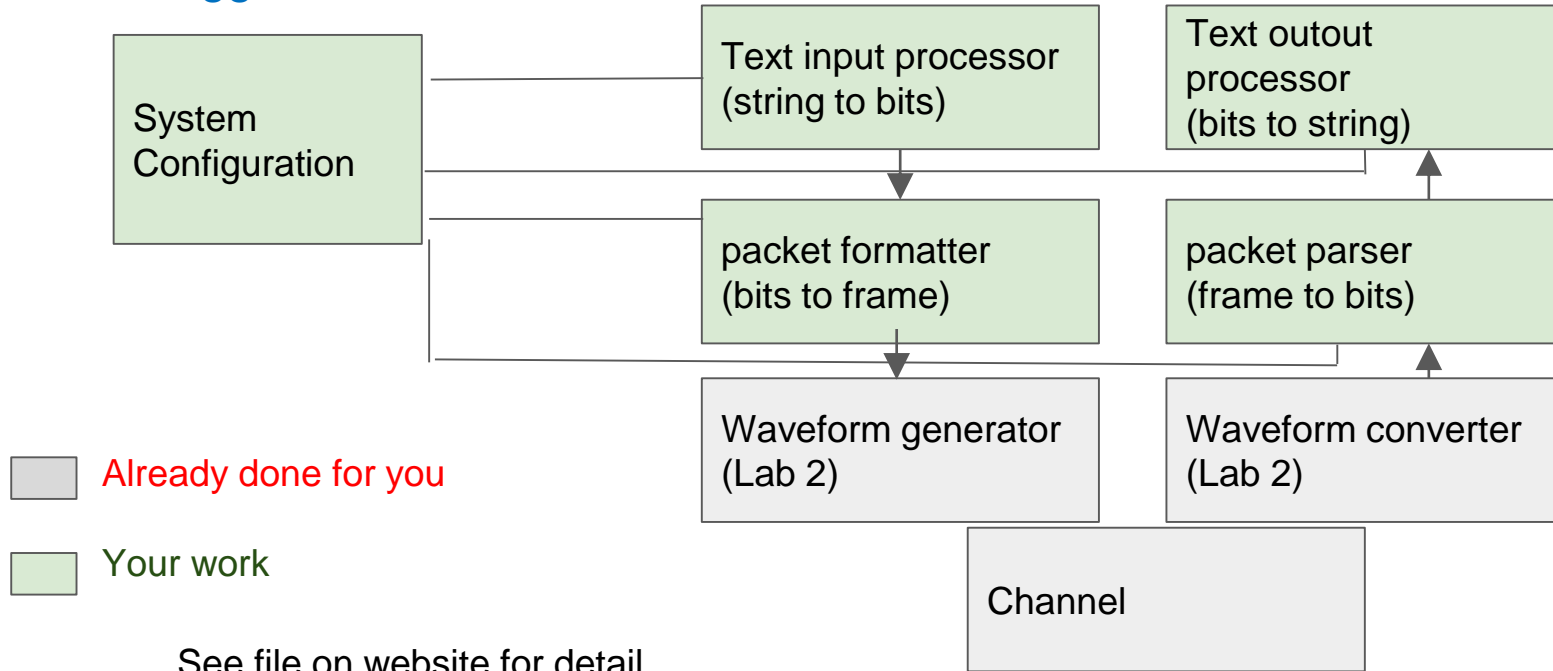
System Configuration

Text input processor (string to bits)

Text outout processor (bits to string)

packet formatter (bits to frame)

packet parser (frame to bits)

Waveform generator (Lab 2)

Waveform converter (Lab 2)

Channel

Already done for you

Your work

See file on website for detail